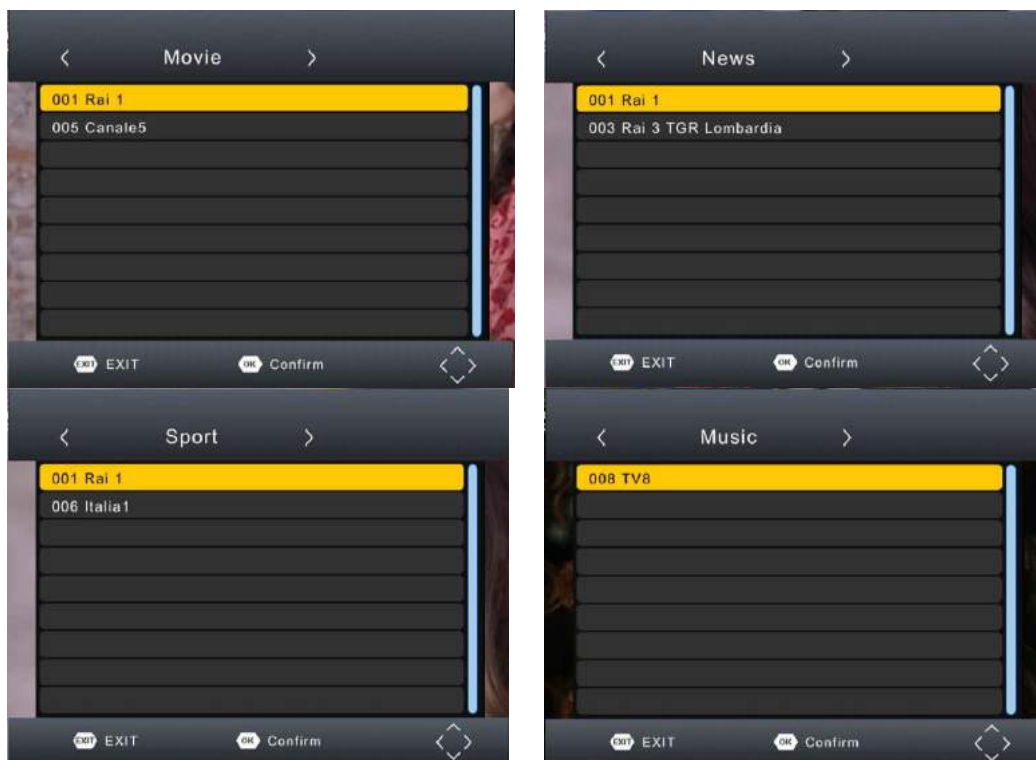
< Movie >

001 Rai 1
005 Canale5

EXIT EXIT
OK Confirm

< News >

001 Rai 1
003 Rai 3 TGR Lombardia

EXIT EXIT
OK Confirm

< Sport >

001 Rai 1
006 Italia1

EXIT EXIT
OK Confirm

< Music >

008 TV8

EXIT EXIT
OK Confirm